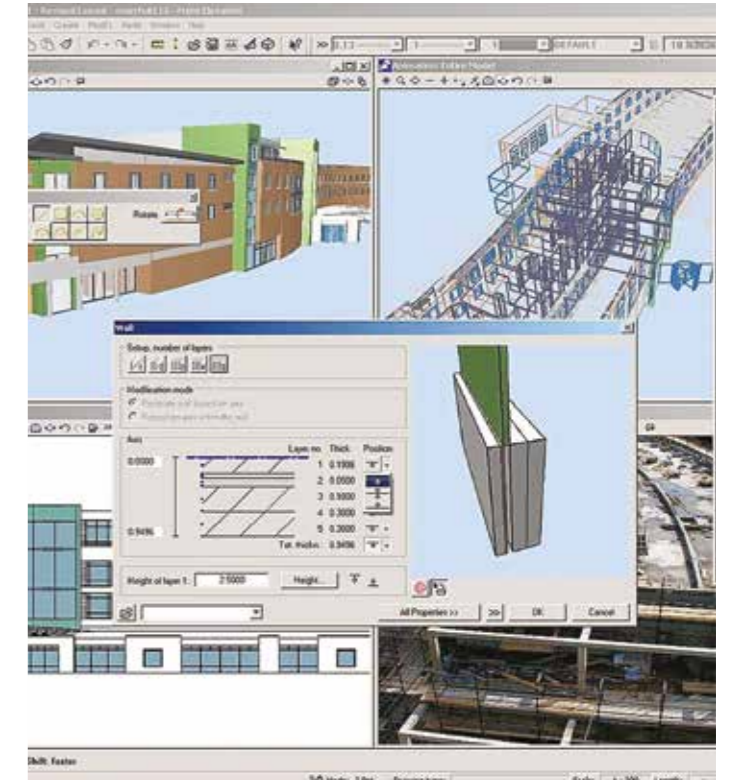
Rotate

Wall

Setup, number of layers

Modification mode

Axis

0.0000

0.9496

Layer no. Thick. Position

1 0.1996

2 0.0500

3 0.0000

4 0.3000

5 0.2000

Tot. thickn. 0.9496

Height of layer 1: 2.5000

Height...

All Properties >>

>>

OK

Cancel

Shift, Faster